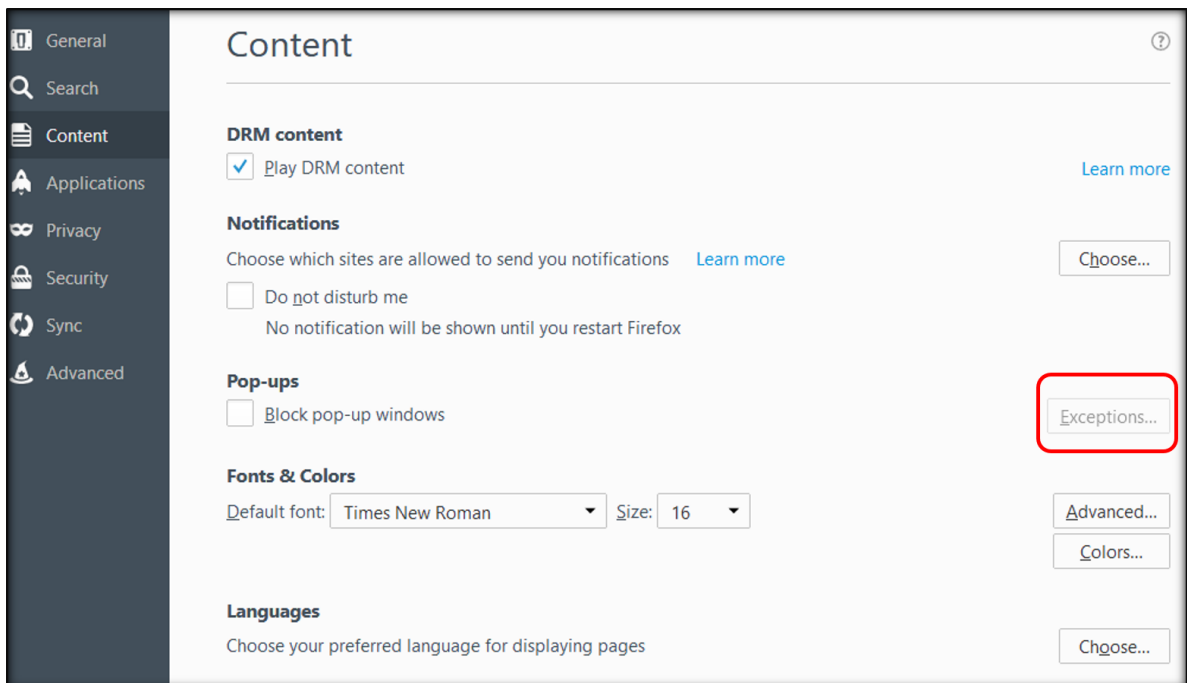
General
Search
Content
Applications
Privacy
Security
Sync
Advanced

Content

?

DRM content

Play DRM content

Learn more

Notifications

Choose which sites are allowed to send you notifications Learn more

Choose...

Do not disturb me

No notification will be shown until you restart Firefox

Pop-ups

Block pop-up windows

Exceptions...

Fonts & Colors

Default font: Times New Roman Size: 16

Advanced...

Colors...

Languages

Choose your preferred language for displaying pages

Choose...